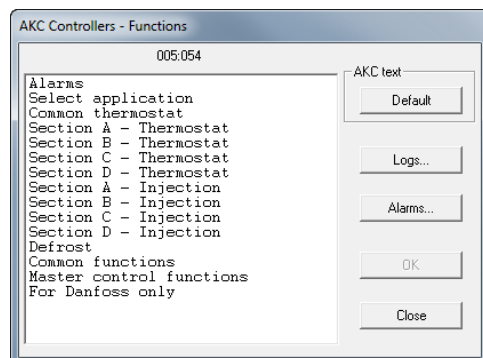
AKC Controllers - Functions

005:054

Alarms
Select application
Common thermostat
Section A - Thermostat
Section B - Thermostat
Section C - Thermostat
Section D - Thermostat
Section A - Injection
Section B - Injection
Section C - Injection
Section D - Injection
Defrost
Common functions
Master control functions
For Danfoss only

AKC text

Default

Logs...

Alarms...

OK

Close